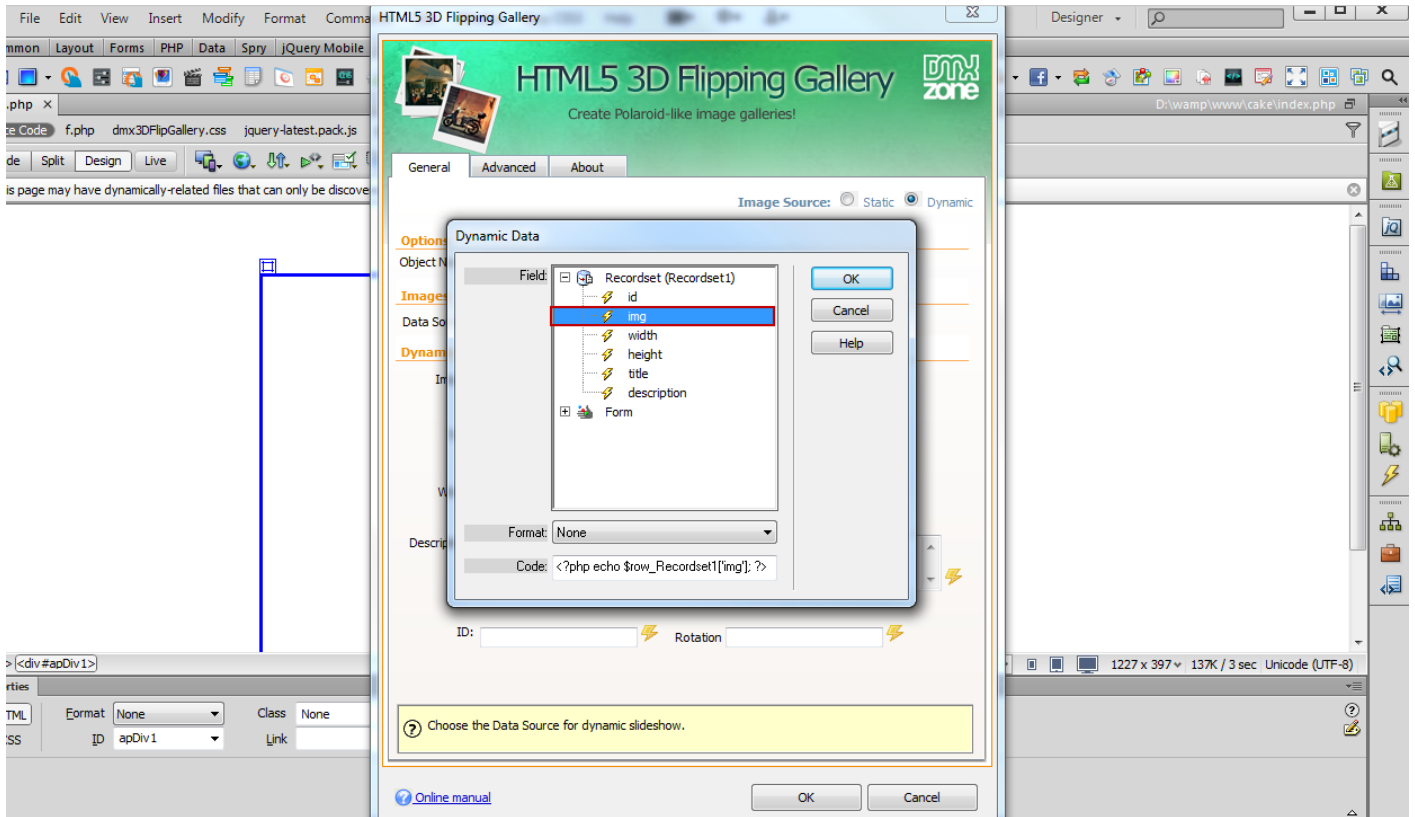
File Edit View Insert Modify Format Comma

HTML5 3D Flipping Gallery

Designer

mmon Layout Forms PHP Data Spry jQuery Mobile

.php ×

D:\wamp\www\cake\index.php

e Code f.php dmx3DFlipGallery.css jquery-latest.pack.js

de Split Design Live

is page may have dynamically-related files that can only be discove

HTML5 3D Flipping Gallery

Create Polaroid-like image galleries!

dmx zone

General Advanced About

Image Source: Static Dynamic

Options

Object N

Images

Data So

Dynam

Im

W

Descrip

Dynamic Data

Field: Recordset (Recordset1)
id
img
width
height
title
description
Form

OK
Cancel
Help

Format: None

Code: <?php echo $row_Recordset1['img']; ?>

ID: Rotation

Choose the Data Source for dynamic slideshow.

Online manual

OK Cancel

<div#apDiv1>

1227 x 397 137K / 3 sec Unicode (UTF-8)

rties

TML Format None Class None

SS ID apDiv1 Link